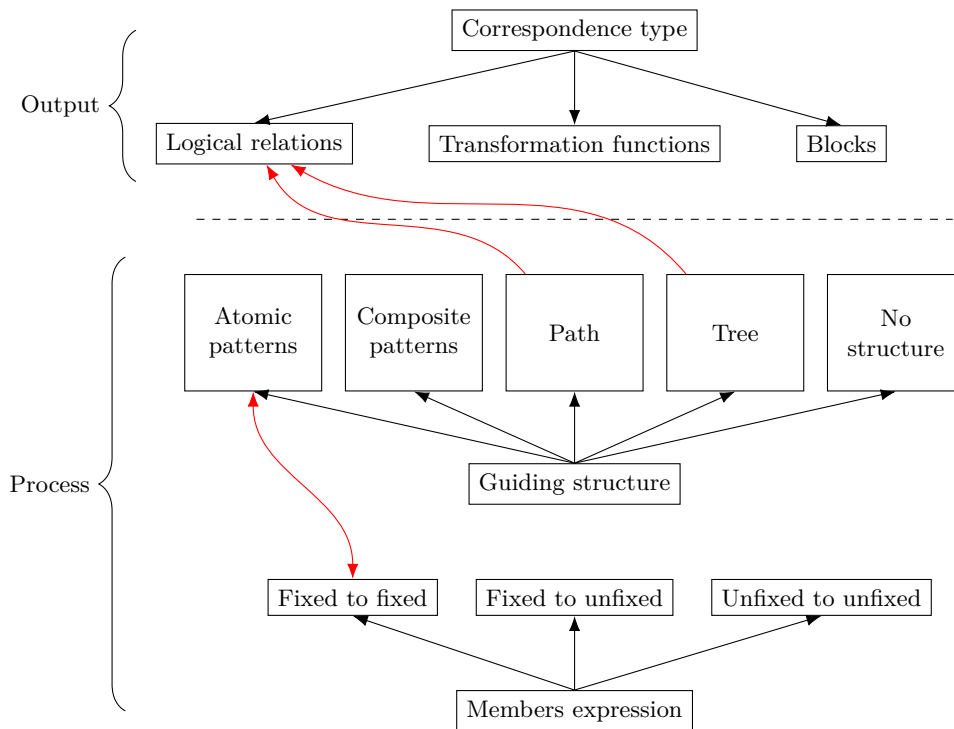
Output

Correspondence type

Logical relations

Transformation functions

Blocks

Process

Atomic patterns

Composite patterns

Path

Tree

No structure

Guiding structure

Fixed to fixed

Fixed to unfixed

Unfixed to unfixed

Members expression